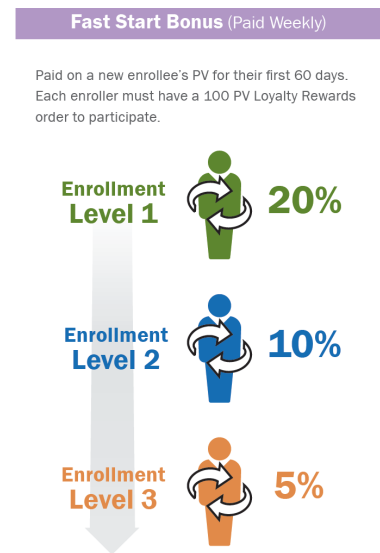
Fast Start Bonus (Paid Weekly)

Paid on a new enrollee's PV for their first 60 days. Each enroller must have a 100 PV Loyalty Rewards order to participate.

Enrollment Level 1 20%

Enrollment Level 2 10%

Enrollment Level 3 5%